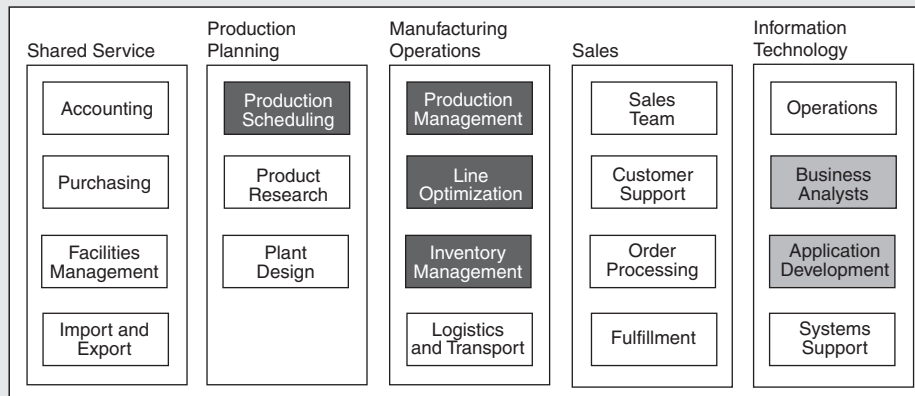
Shared Service

Accounting

Purchasing

Facilities Management

Import and Export

Production Planning

Production Scheduling

Product Research

Plant Design

Manufacturing Operations

Production Management

Line Optimization

Inventory Management

Logistics and Transport

Sales

Sales Team

Customer Support

Order Processing

Fulfillment

Information Technology

Operations

Business Analysts

Application Development

Systems Support